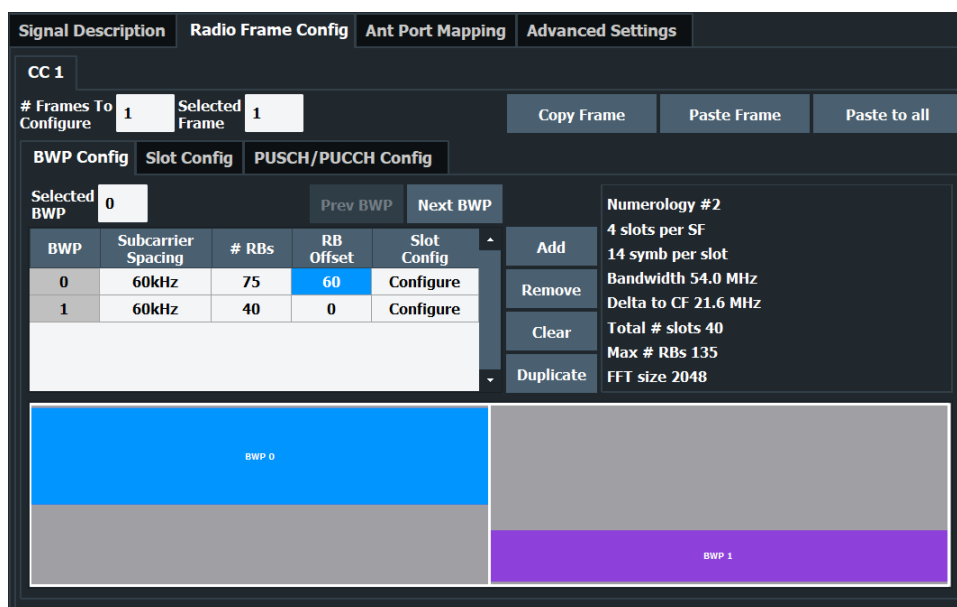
Signal Description | Radio Frame Config | Ant Port Mapping | Advanced Settings

CC 1

# Frames To Configure 1 Selected Frame 1

Copy Frame Paste Frame Paste to all

BWP Config | Slot Config | PUSCH/PUCCH Config

Selected BWP 0

Prev BWP Next BWP

| BWP | Subcarrier Spacing | # RBs | RB Offset | Slot Config |
|---|---|---|---|---|
| 0 | 60kHz | 75 | 60 | Configure |
| 1 | 60kHz | 40 | 0 | Configure |

Add
Remove
Clear
Duplicate

Numerology #2
4 slots per SF
14 symb per slot
Bandwidth 54.0 MHz
Delta to CF 21.6 MHz
Total # slots 40
Max # RBs 135
FFT size 2048

BWP 0

BWP 1